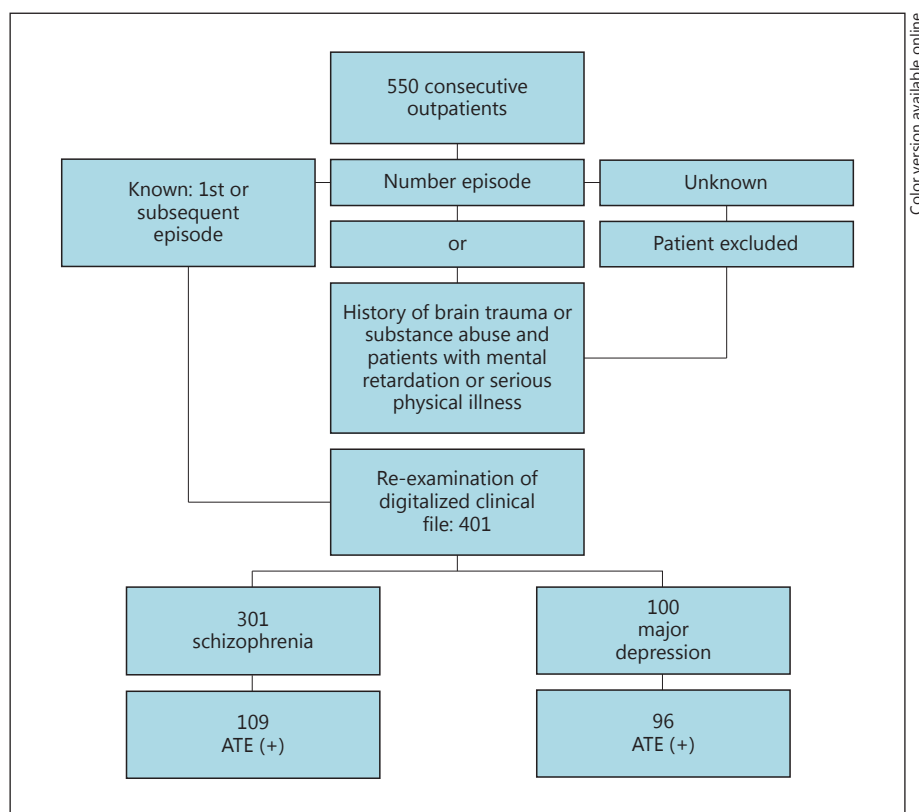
Color version available online

550 consecutive outpatients

Known: 1st or subsequent episode

Number episode

Unknown

or

Patient excluded

History of brain trauma or substance abuse and patients with mental retardation or serious physical illness

Re-examination of digitalized clinical file: 401

301 schizophrenia

100 major depression

109 ATE (+)

96 ATE (+)